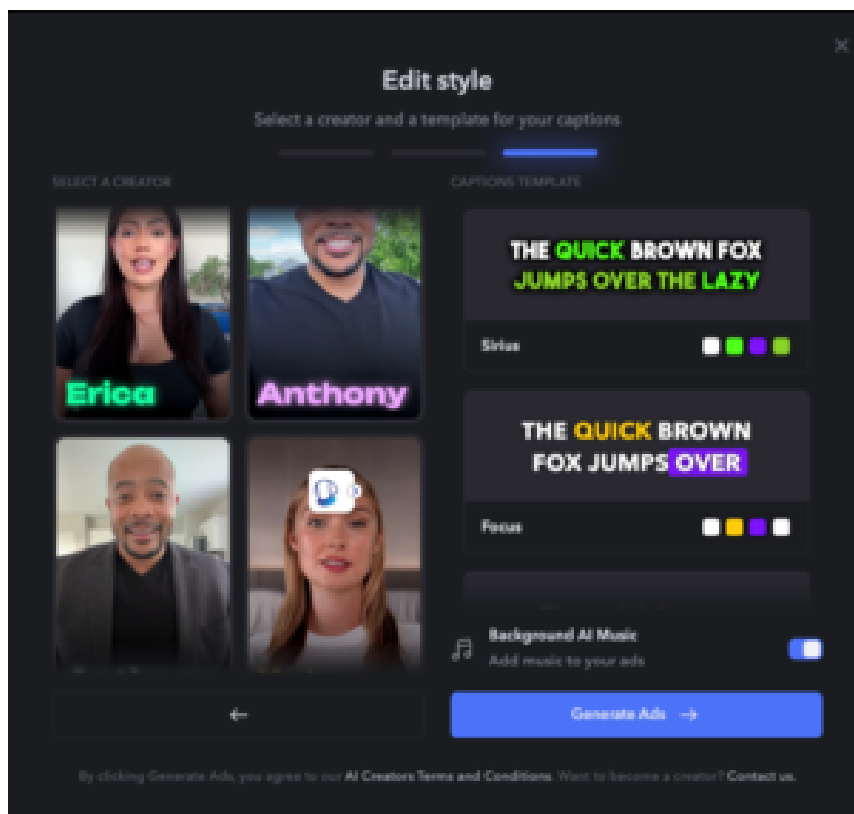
Edit style

Select a creator and a template for your captions

SELECT A CREATOR

Erica

Anthony

CAPTIONS TEMPLATE

THE QUICK BROWN FOX JUMPS OVER THE LAZY

Sirius

THE QUICK BROWN FOX JUMPS OVER

Focus

Background AI Music
Add music to your ads

←

Generate Ads →

By clicking Generate Ads, you agree to our AI Creators Terms and Conditions. Want to become a creator? Contact us.